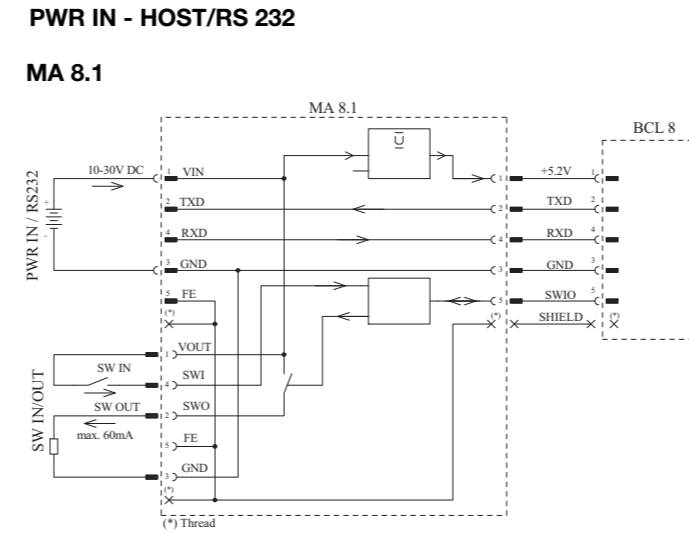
PWR IN - HOST/RS 232

MA 8.1

MA 8.1

BCL 8

10-30V DC

PWR IN / RS232

+

-

1 VIN
2 TXD
4 RXD
3 GND
5 FE
(*)

1
2
4
3
5
(*)

+5.2V 1
TXD 2
RXD 4
GND 3
SWIO 5
SHIELD (*)

SW IN/OUT

1 VOUT
SW IN
4 SWI
SW OUT
2 SWO
max. 60mA
5 FE
3 GND
(*)

(*) Thread